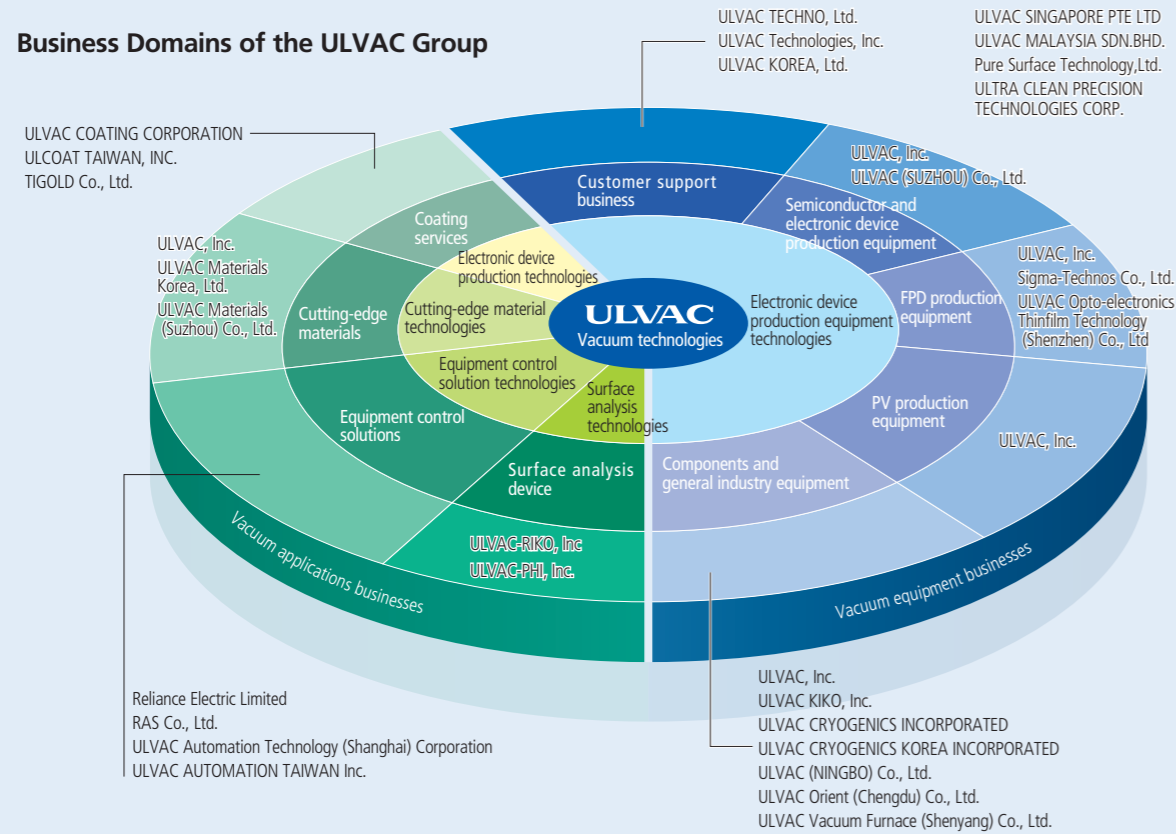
Business Domains of the ULVAC Group

ULVAC TECHNO, Ltd.
ULVAC Technologies, Inc.
ULVAC KOREA, Ltd.

ULVAC SINGAPORE PTE LTD
ULVAC MALAYSIA SDN.BHD.
Pure Surface Technology,Ltd.
ULTRA CLEAN PRECISION TECHNOLOGIES CORP.

ULVAC COATING CORPORATION
ULCOAT TAIWAN, INC.
TIGOLD Co., Ltd.

ULVAC, Inc.
ULVAC (SUZHOU) Co., Ltd.

ULVAC, Inc.
ULVAC Materials Korea, Ltd.
ULVAC Materials (Suzhou) Co., Ltd.

ULVAC, Inc.
Sigma-Technos Co., Ltd.
ULVAC Opto-electronics Thinfilm Technology (Shenzhen) Co., Ltd

Customer support business

Semiconductor and electronic device production equipment

Coating services

Electronic device production technologies

Cutting-edge materials

Cutting-edge material technologies

ULVAC
Vacuum technologies

Electronic device production equipment technologies

FPD production equipment

Equipment control solution technologies

Surface analysis technologies

PV production equipment

ULVAC, Inc.

Equipment control solutions

Surface analysis device

Components and general industry equipment

ULVAC-RIKO, Inc
ULVAC-PHI, Inc.

Vacuum applications businesses

Vacuum equipment businesses

Reliance Electric Limited
RAS Co., Ltd.
ULVAC Automation Technology (Shanghai) Corporation
ULVAC AUTOMATION TAIWAN Inc.

ULVAC, Inc.
ULVAC KIKO, Inc.
ULVAC CRYOGENICS INCORPORATED
ULVAC CRYOGENICS KOREA INCORPORATED
ULVAC (NINGBO) Co., Ltd.
ULVAC Orient (Chengdu) Co., Ltd.
ULVAC Vacuum Furnace (Shenyang) Co., Ltd.